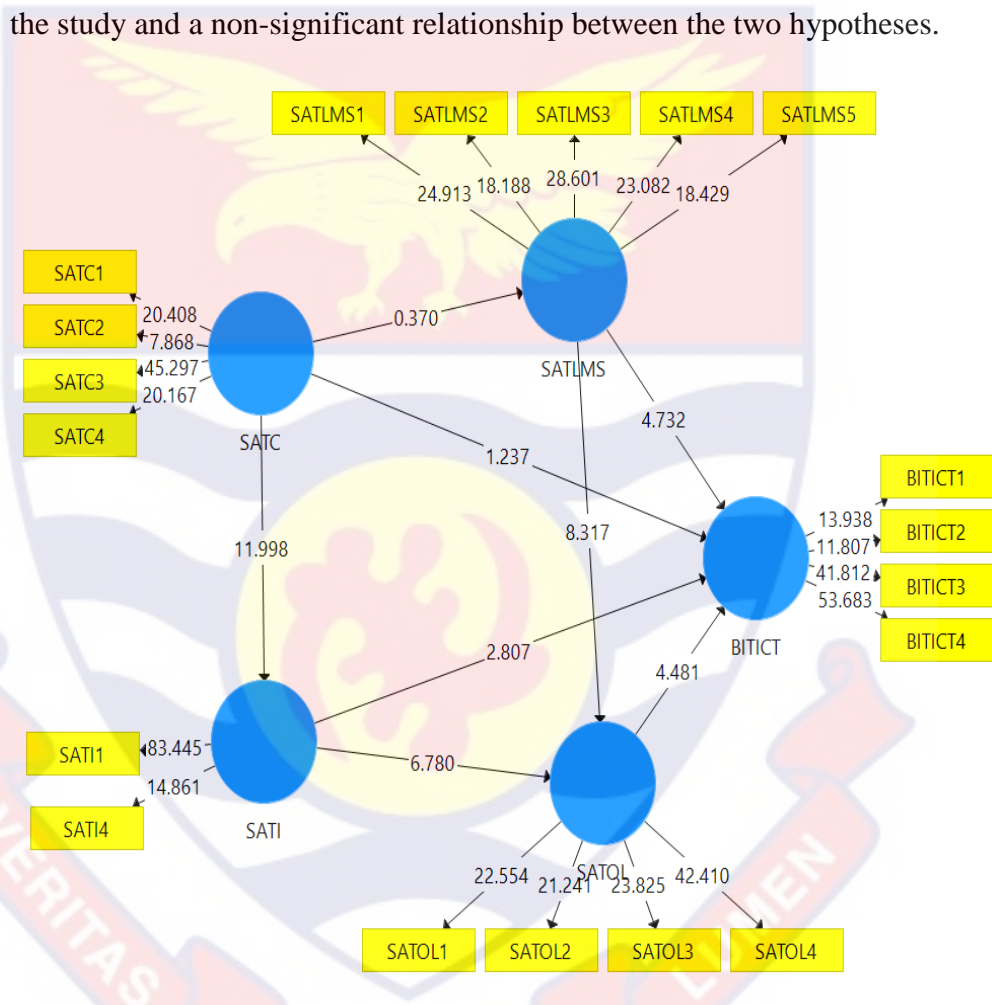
the study and a non-significant relationship between the two hypotheses.

SATLMS1 SATLMS2 SATLMS3 SATLMS4 SATLMS5

24.913 18.188 28.601 23.082 18.429

SATC1
SATC2
SATC3
SATC4

20.408
7.868
45.297
20.167

0.370

SATLMS

SATC

4.732

1.237

BITICT1
BITICT2
BITICT3
BITICT4

13.938
11.807
41.812
53.683

11.998

8.317

BITICT

2.807

4.481

SATI1
SATI4

83.445
14.861

6.780

SATI

SATOL

22.554 21.241 23.825 42.410

SATOL1 SATOL2 SATOL3 SATOL4

VERITAS
LUMEN